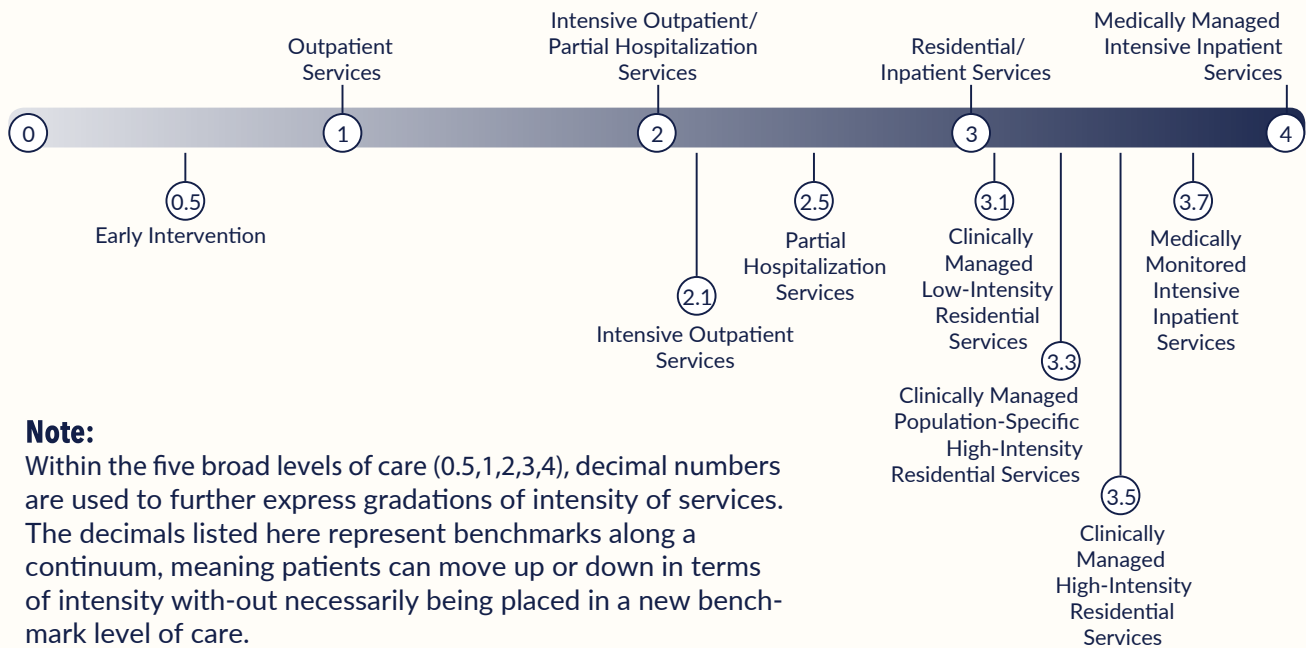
Outpatient Services

Intensive Outpatient/ Partial Hospitalization Services

Residential/ Inpatient Services

Medically Managed Intensive Inpatient Services

0

1

2

3

4

0.5
Early Intervention

2.1
Intensive Outpatient Services

2.5
Partial Hospitalization Services

3.1
Clinically Managed Low-Intensity Residential Services

3.3
Clinically Managed Population-Specific High-Intensity Residential Services

3.5
Clinically Managed High-Intensity Residential Services

3.7
Medically Monitored Intensive Inpatient Services

Note:
Within the five broad levels of care (0.5,1,2,3,4), decimal numbers are used to further express gradations of intensity of services. The decimals listed here represent benchmarks along a continuum, meaning patients can move up or down in terms of intensity with-out necessarily being placed in a new benchmark level of care.